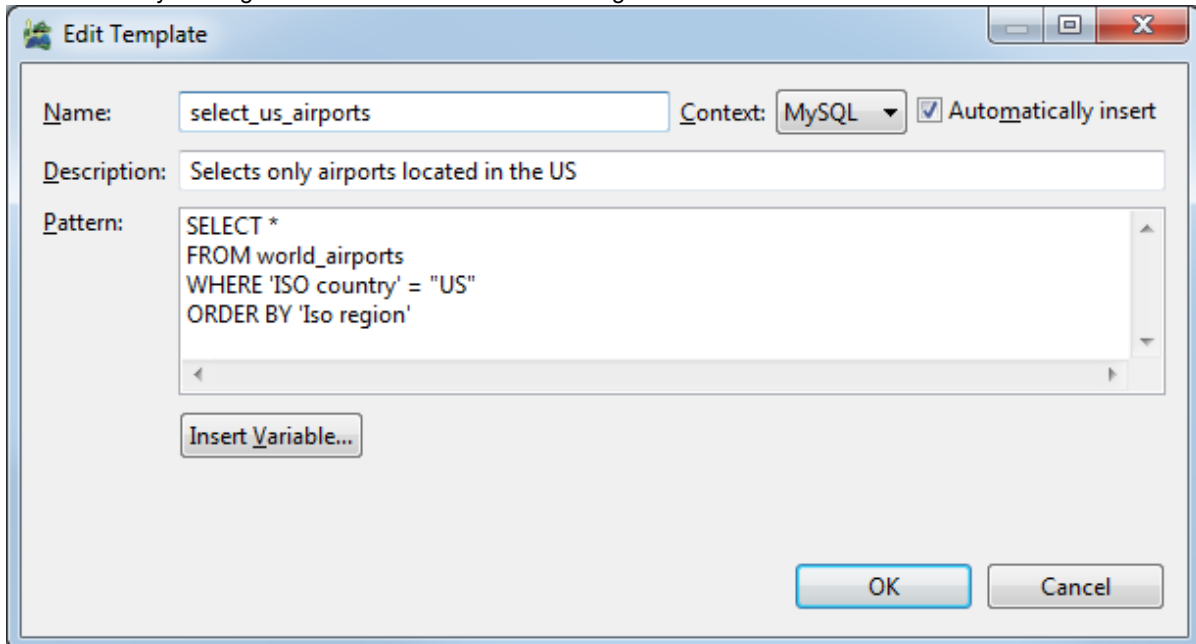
Edit Template

Name: select_us_airports Context: MySQL Automatically insert

Description: Selects only airports located in the US

Pattern: SELECT *
FROM world_airports
WHERE 'ISO country' = "US"
ORDER BY 'Iso region'

Insert Variable...

OK Cancel